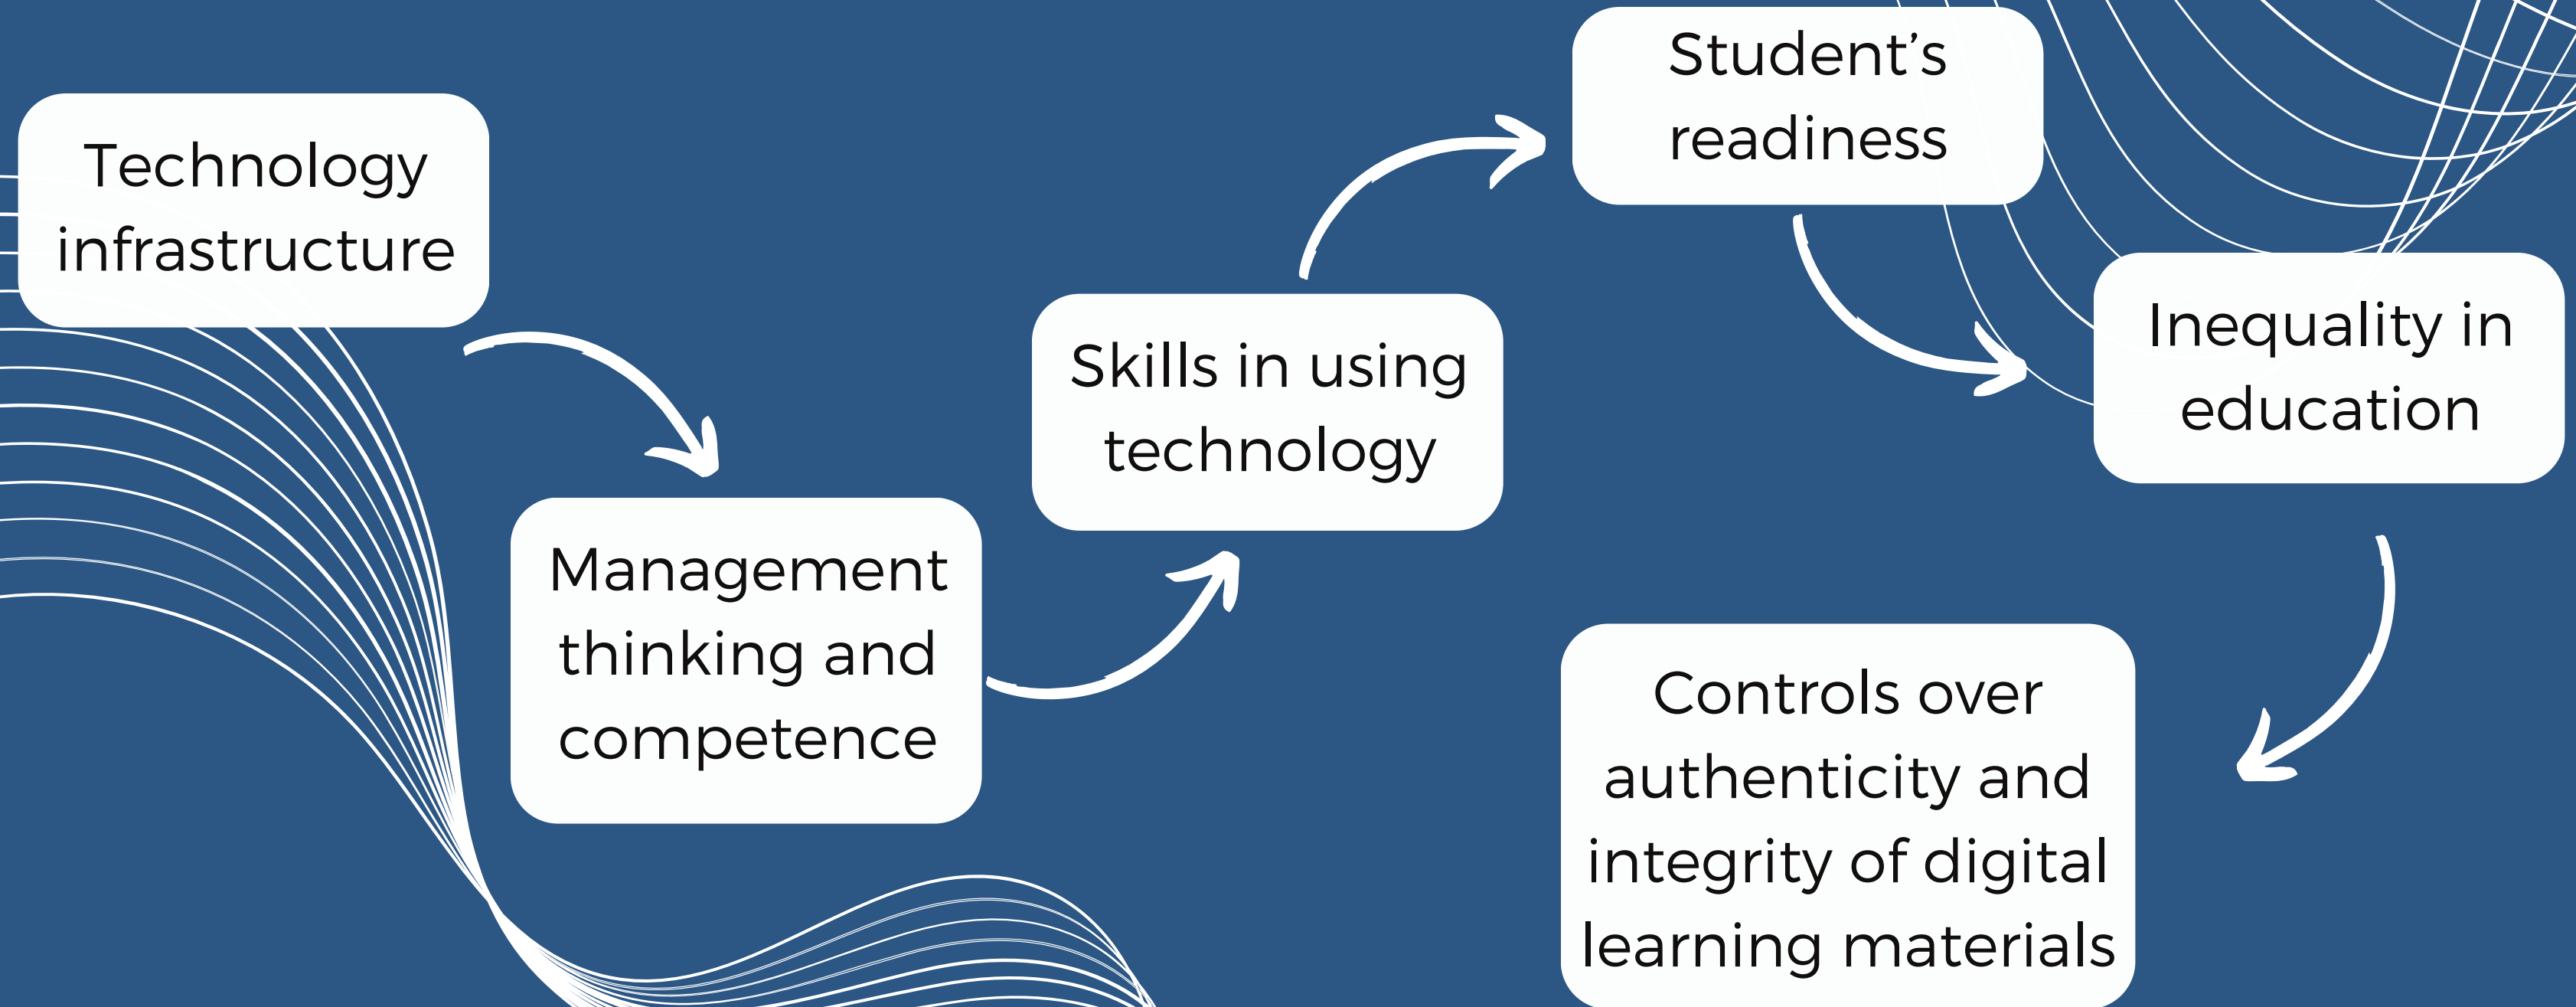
Technology infrastructure

Management thinking and competence

Skills in using technology

Student’s readiness

Inequality in education

Controls over authenticity and integrity of digital learning materials